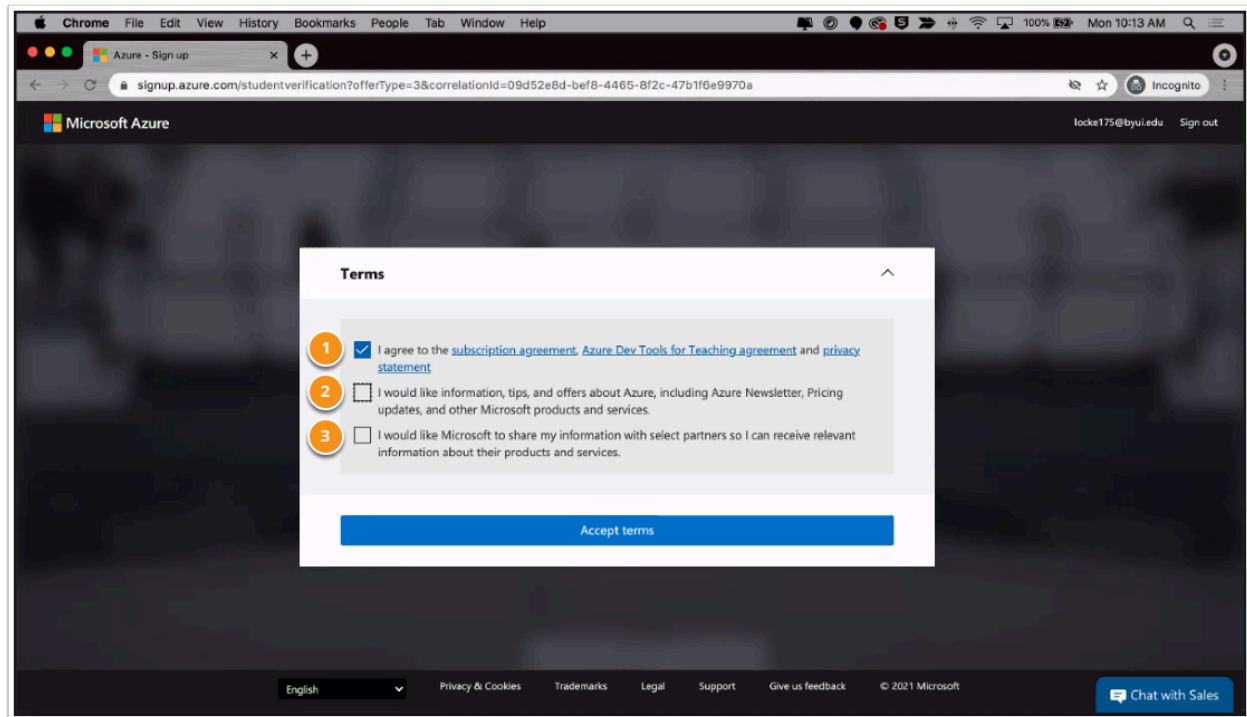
Chrome File Edit View History Bookmarks People Tab Window Help

100% Mon 10:13 AM

Azure - Sign up

signup.azure.com/studentverification?offerType=3&correlationId=09d52e8d-bef8-4465-8f2c-47b1f6e9970a

Incognito

Microsoft Azure

locke175@byui.edu Sign out

Terms

1 I agree to the subscription agreement, Azure Dev Tools for Teaching agreement and privacy statement

2 I would like information, tips, and offers about Azure, including Azure Newsletter, Pricing updates, and other Microsoft products and services.

3 I would like Microsoft to share my information with select partners so I can receive relevant information about their products and services.

Accept terms

English

Privacy & Cookies Trademarks Legal Support Give us feedback © 2021 Microsoft

Chat with Sales